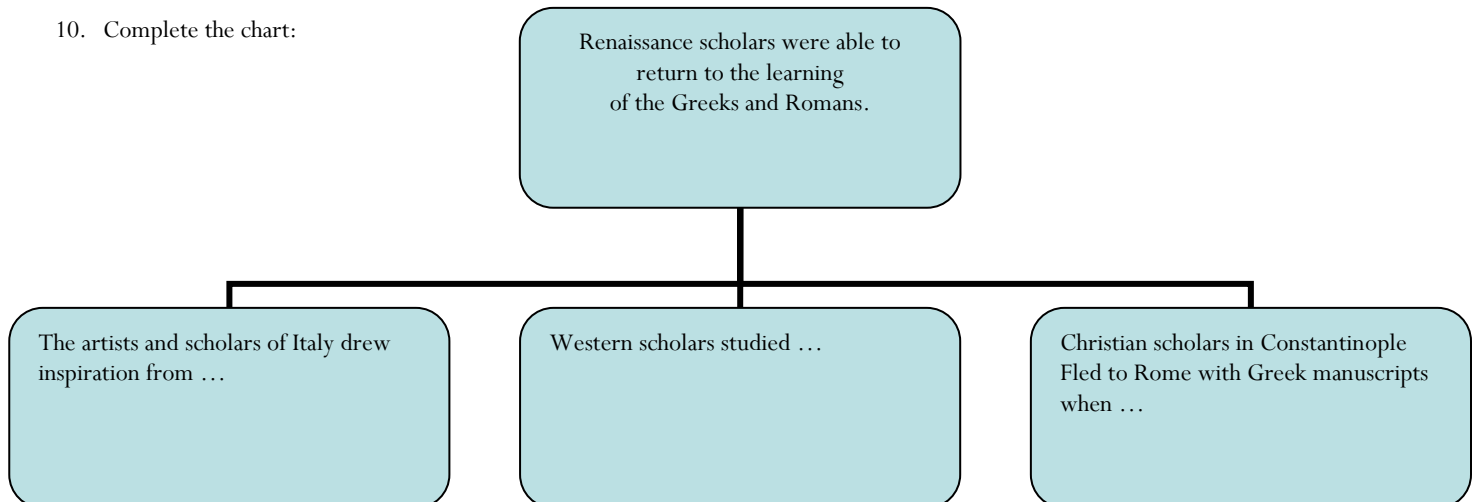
10. Complete the chart:

Renaissance scholars were able to return to the learning of the Greeks and Romans.

The artists and scholars of Italy drew inspiration from …

Western scholars studied …

Christian scholars in Constantinople Fled to Rome with Greek manuscripts when …